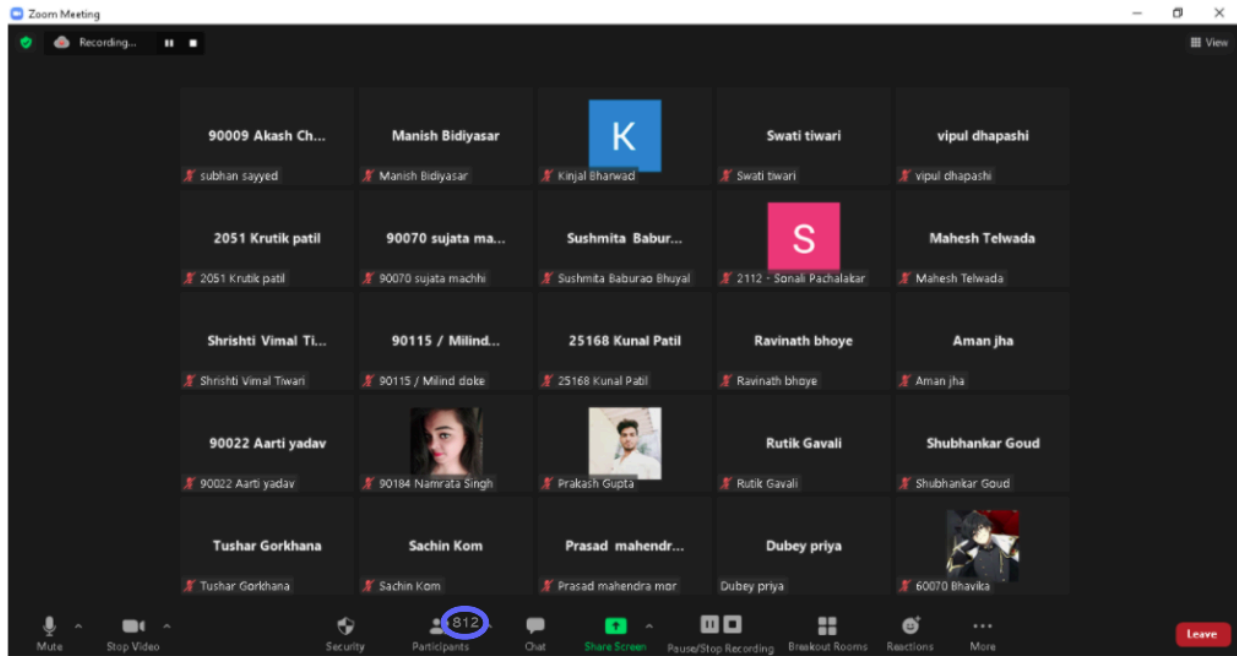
Zoom Meeting

Recording...

View

90009 Akash Ch...
subhan sayyed

Manish Bidiyasar
Manish Bidiyasar

K
Kinjal Bharwad

Swati tiwari
Swati tiwari

vipul dhapashi
vipul dhapashi

2051 Krutik patil
2051 Krutik patil

90070 sujata ma...
90070 sujata machhi

Sushmita Babur...
Sushmita Baburao Bhuyal

S
2112 - Sonali Pachalakar

Mahesh Telwada
Mahesh Telwada

Shrishti Vimal Ti...
Shrishti Vimal Tiwari

90115 / Milind...
90115 / Milind doke

25168 Kunal Patil
25168 Kunal Patil

Ravinath bhoye
Ravinath bhoye

Aman jha
Aman jha

90022 Aarti yadav
90022 Aarti yadav

90184 Namrata Singh

Prakash Gupta

Rutik Gavali
Rutik Gavali

Shubhankar Goud
Shubhankar Goud

Tushar Gorkhana
Tushar Gorkhana

Sachin Kom
Sachin Kom

Prasad mahendr...
Prasad mahendra mor

Dubey priya
Dubey priya

60070 Bhavika

Mute

Stop Video

Security

812
Participants

Chat

Share Screen

Pause/Stop Recording

Breakout Rooms

Reactions

More

Leave